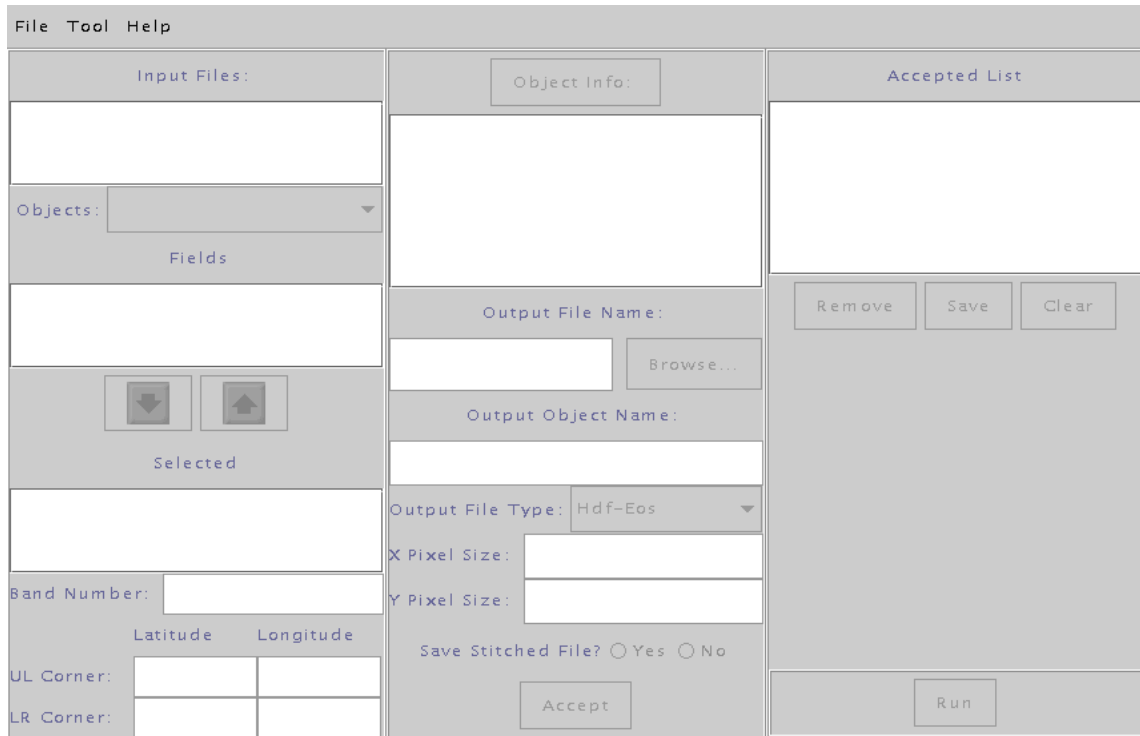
File Tool Help

Input Files:

Objects:

Fields

Selected

Band Number:

Latitude Longitude

UL Corner:

LR Corner:

Object Info:

Output File Name:

Browse...

Output Object Name:

Output File Type: Hdf-Eos

X Pixel Size:

Y Pixel Size:

Save Stitched File? ○ Yes ○ No

Accept

Accepted List

Remove Save Clear

Run